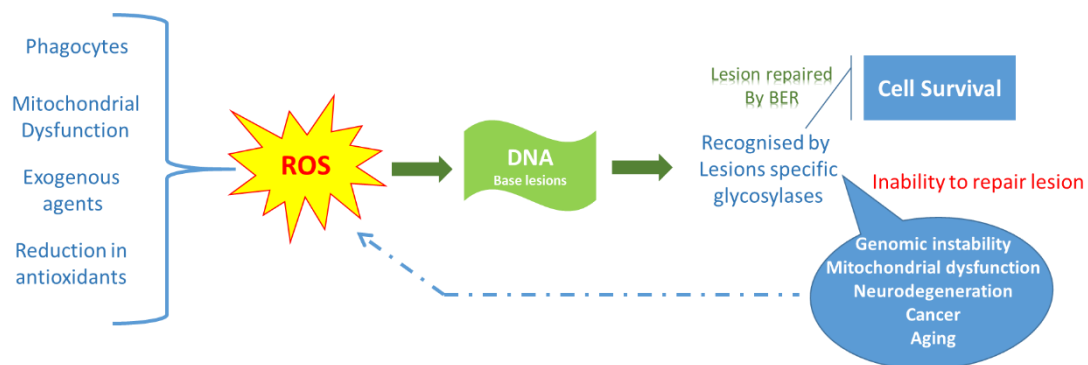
Phagocytes

Mitochondrial Dysfunction

Exogenous agents

Reduction in antioxidants

ROS

DNA
Base lesions

Lesion repaired By BER

Cell Survival

Recognised by Lesions specific glycosylases

Inability to repair lesion

Genomic instability
Mitochondrial dysfunction
Neurodegeneration
Cancer
Aging